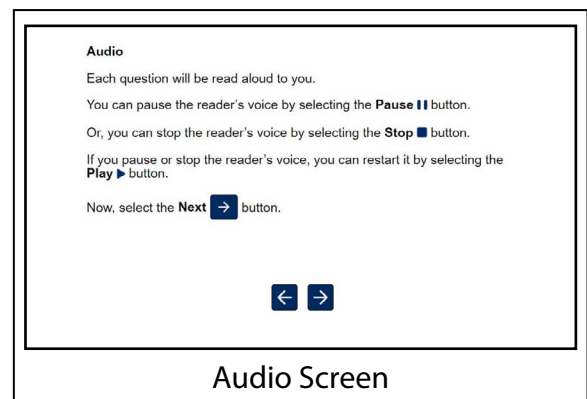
Audio

Each question will be read aloud to you.

You can pause the reader's voice by selecting the **Pause** ❚❚ button.

Or, you can stop the reader's voice by selecting the **Stop** ■ button.

If you pause or stop the reader's voice, you can restart it by selecting the **Play** ▶ button.

Now, select the **Next** → button.

← →

Audio Screen